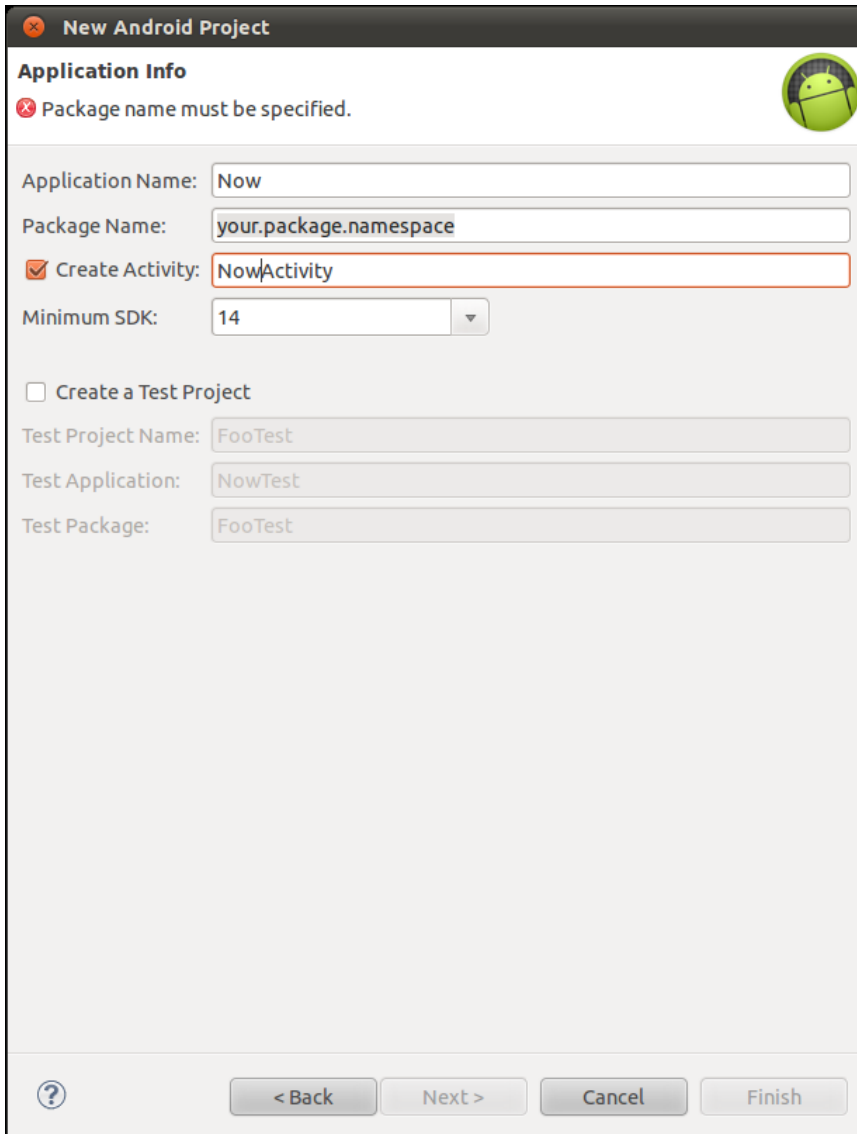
New Android Project

Application Info

Package name must be specified.

Application Name: Now

Package Name: your.package.namespace

Create Activity: NowActivity

Minimum SDK: 14

Create a Test Project

Test Project Name: FooTest

Test Application: NowTest

Test Package: FooTest

?

< Back

Next >

Cancel

Finish